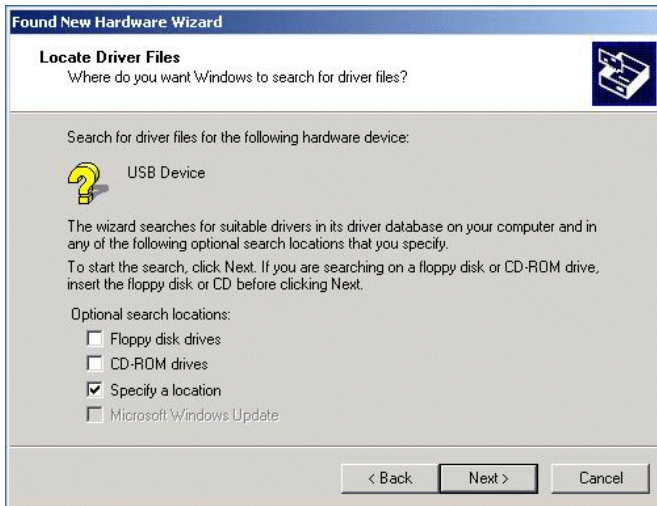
Found New Hardware Wizard

Locate Driver Files
Where do you want Windows to search for driver files?

Search for driver files for the following hardware device:

USB Device

The wizard searches for suitable drivers in its driver database on your computer and in any of the following optional search locations that you specify.

To start the search, click Next. If you are searching on a floppy disk or CD-ROM drive, insert the floppy disk or CD before clicking Next.

Optional search locations:
☐ Floppy disk drives
☐ CD-ROM drives
☑ Specify a location
☐ Microsoft Windows Update

< Back
Next >
Cancel